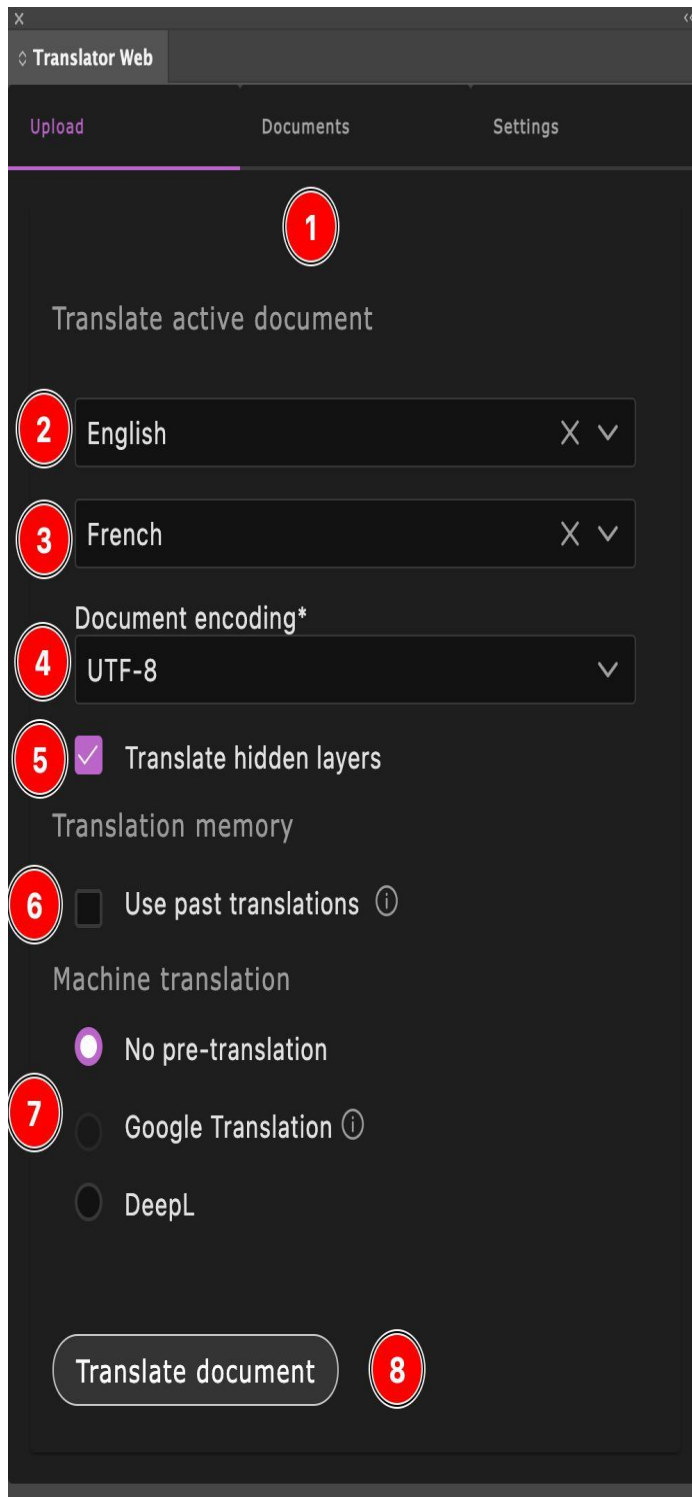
×
Translator Web

Upload
Documents
Settings

1

Translate active document

2
English

3
French

Document encoding*
4
UTF-8

5
Translate hidden layers

Translation memory

6
Use past translations

Machine translation

No pre-translation
7
Google Translation
DeepL

Translate document
8